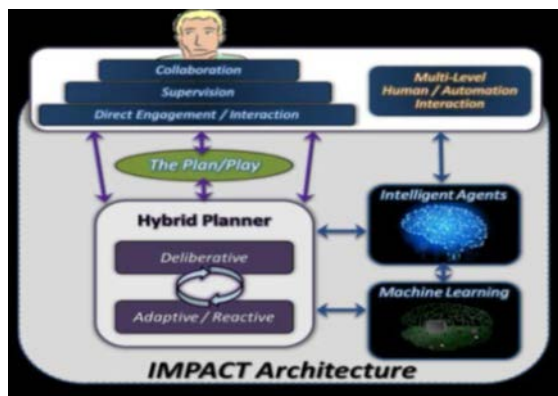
Collaboration
Supervision
Direct Engagement / Interaction

Multi-Level Human / Automation Interaction

The Plan/Play

Hybrid Planner
Deliberative
Adaptive / Reactive

Intelligent Agents

Machine Learning

IMPACT Architecture